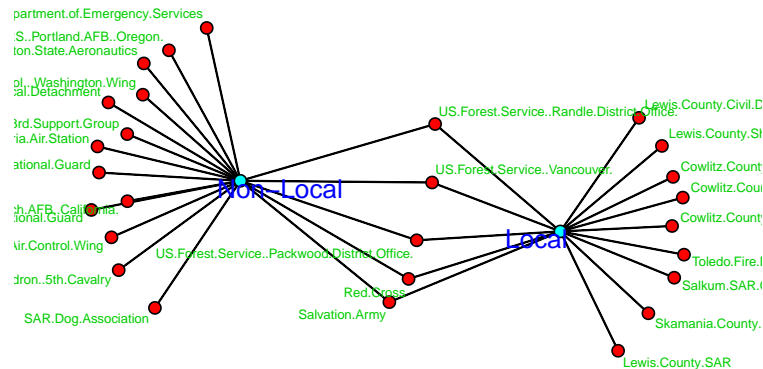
partment.of.Emergency.Services
S..Portland.AFB..Oregon.
ton.State.Aeronautics
ol..Washington.Wing
cal.Detachment
3rd.Support.Group
ria.Air.Station
ational.Guard
ch.AFB..California.
ional.Guard
Air.Control.Wing
dron..5th.Cavalry
SAR.Dog.Association
Non-Local
US.Forest.Service..Randle.District.Office.
US.Forest.Service..Vancouver.
US.Forest.Service..Packwood.District.Office.
Red.Cross
Salvation.Army
Local
Lewis.County.Civil.D
Lewis.County.Sh
Cowlitz.Count
Cowlitz.Cou
Cowlitz.County
Toledo.Fire.
Salkum.SAR.
Skamania.County.
Lewis.County.SAR